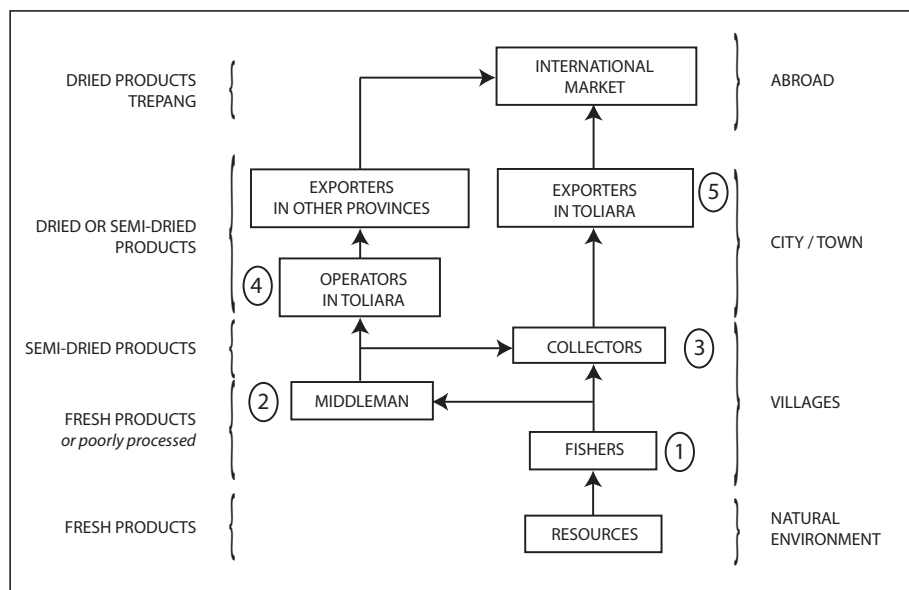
DRIED PRODUCTS
TREPANG

INTERNATIONAL
MARKET

ABROAD

DRIED OR SEMI-DRIED
PRODUCTS

EXPORTERS
IN OTHER PROVINCES

EXPORTERS
IN TOLIARA

5

CITY / TOWN

4

OPERATORS
IN TOLIARA

SEMI-DRIED PRODUCTS

COLLECTORS

3

FRESH PRODUCTS
*or poorly processed*

2

MIDDLEMAN

VILLAGES

FISHERS

1

FRESH PRODUCTS

RESOURCES

NATURAL
ENVIRONMENT